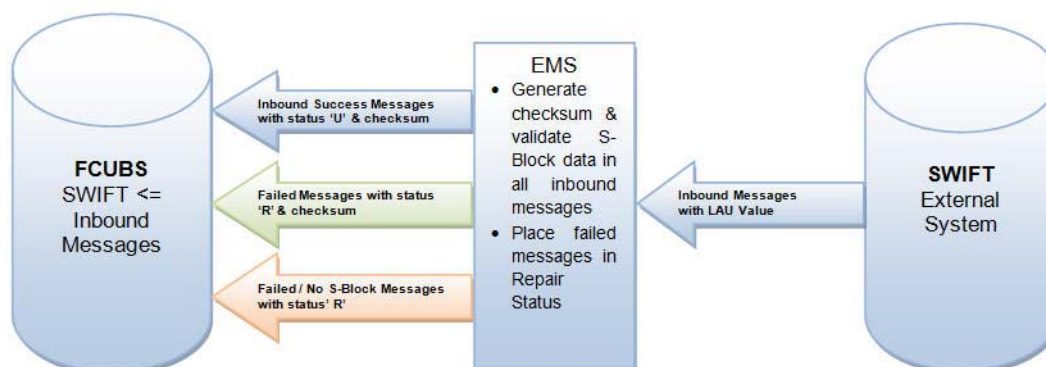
FCUBS
SWIFT <=
Inbound
Messages

Inbound Success Messages with status 'U' & checksum

Failed Messages with status 'R' & checksum

Failed / No S-Block Messages with status' R'

EMS
• Generate checksum & validate S-Block data in all inbound messages
• Place failed messages in Repair Status

Inbound Messages with LAU Value

SWIFT
External
System